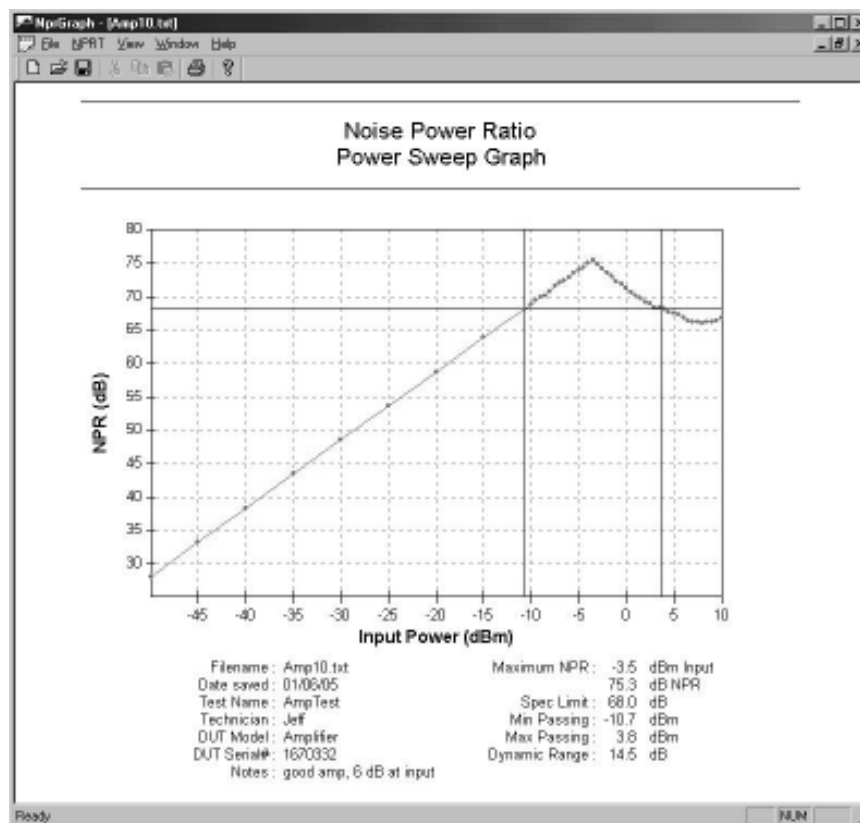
NprGraph - [Amp10.txt]
File NPRT View Window Help

Noise Power Ratio
Power Sweep Graph

80
75
70
65
60
55
50
45
40
35
30

NPR (dB)

-45 -40 -35 -30 -25 -20 -15 -10 -5 0 5 10
Input Power (dBm)

Filename : Amp10.txt
Date saved : 01/06/05
Test Name : AmpTest
Technician : Jeff
DUT Model : Amplifier
DUT Serial# : 1670332
Notes : good amp, 6 dB at input

Maximum NPR : -3.5 dBm Input
75.3 dB NPR
Spec Limit : 68.0 dB
Min Passing : -10.7 dBm
Max Passing : 3.8 dBm
Dynamic Range : 14.5 dB

Ready
NUM